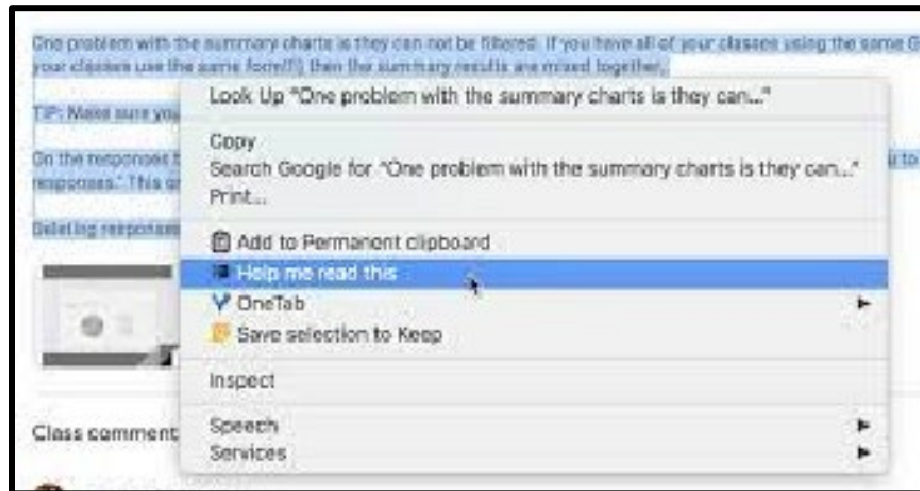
One problem with the summary charts is they can not be filtered. If you have all of your classes using the same G
your classes use the same form(!)) then the summary results are mixed together.

TIP: Make sure you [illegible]

On the responses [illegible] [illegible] to
responses." This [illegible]

Deleting responses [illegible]

Look Up "One problem with the summary charts is they can..."

Copy
Search Google for "One problem with the summary charts is they can..."
Print...

Add to Permanent clipboard
Help me read this
OneTab
Save selection to Keep

Inspect

Speech
Services

Class comment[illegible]